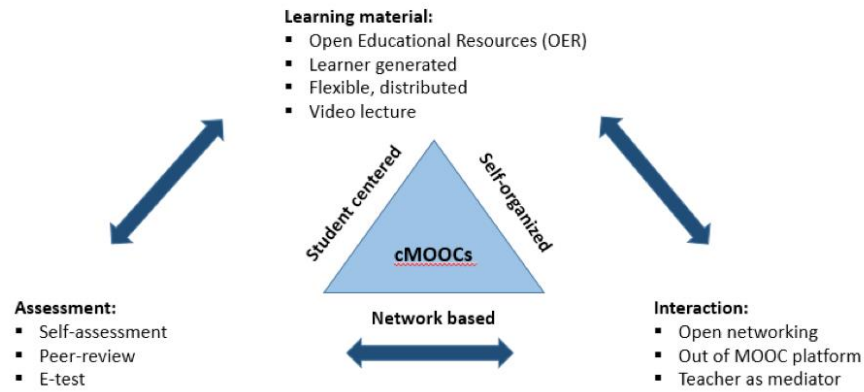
**Learning material:**
- Open Educational Resources (OER)
- Learner generated
- Flexible, distributed
- Video lecture

Student centered

Self-organized

cMOOCs

Network based

**Assessment:**
- Self-assessment
- Peer-review
- E-test

**Interaction:**
- Open networking
- Out of MOOC platform
- Teacher as mediator